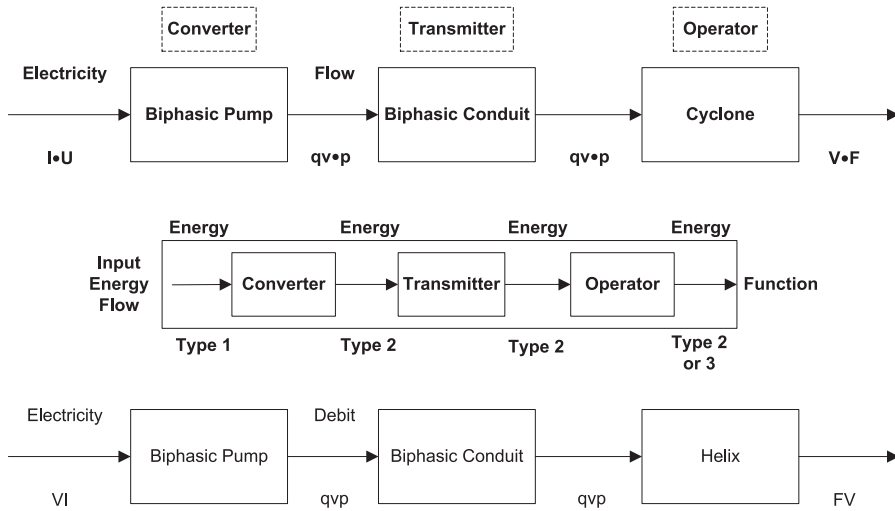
Converter

Transmitter

Operator

Electricity

Flow

Biphasic Pump

Biphasic Conduit

Cyclone

I•U

qv•p

qv•p

V•F

Energy

Energy

Energy

Energy

Input Energy Flow

Converter

Transmitter

Operator

Function

Type 1

Type 2

Type 2

Type 2 or 3

Electricity

Debit

Biphasic Pump

Biphasic Conduit

Helix

VI

qvp

qvp

FV